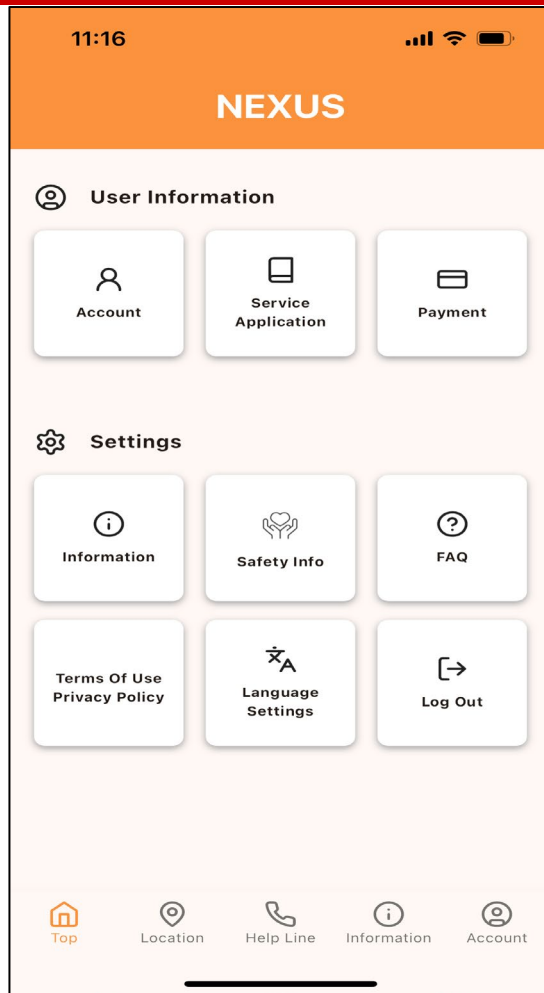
11:16

NEXUS

User Information

Account

Service Application

Payment

Settings

Information

Safety Info

FAQ

Terms Of Use
Privacy Policy

Language Settings

Log Out

Top

Location

Help Line

Information

Account